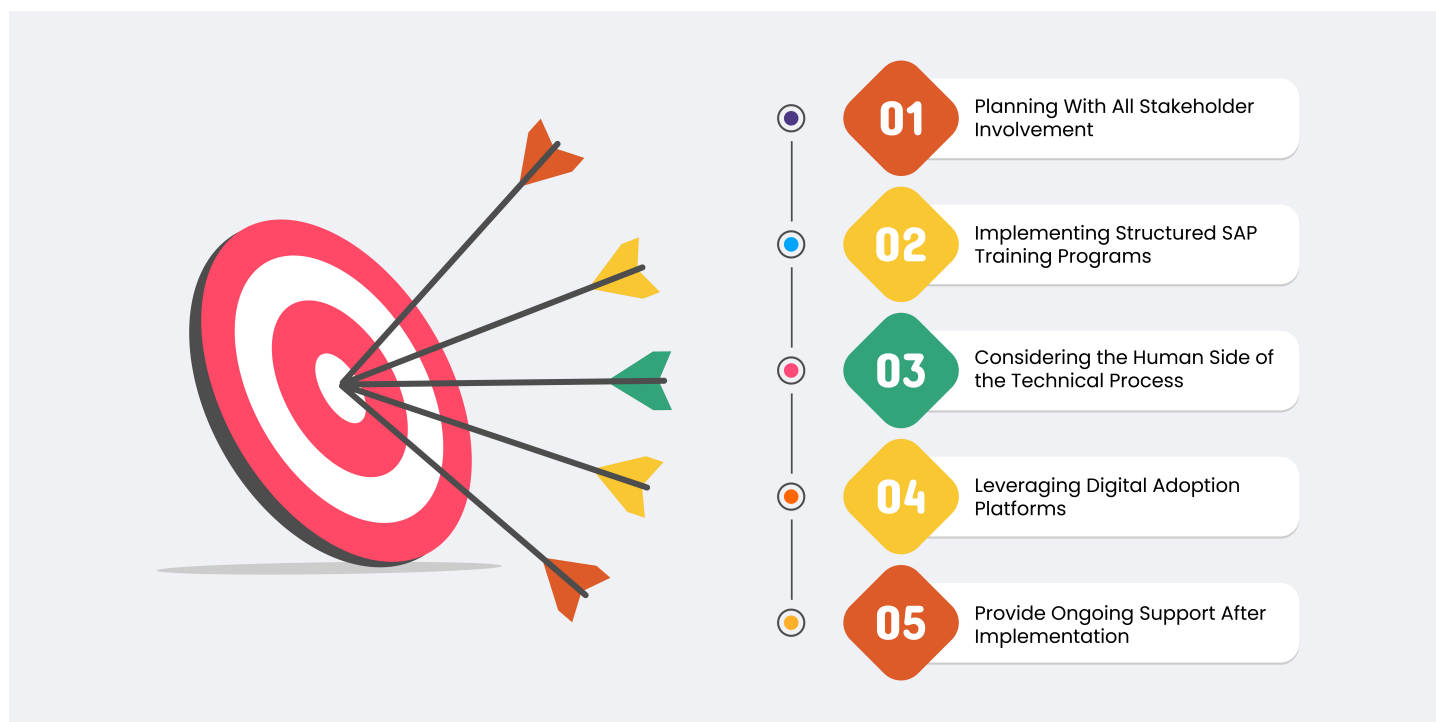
01 Planning With All Stakeholder Involvement

02 Implementing Structured SAP Training Programs

03 Considering the Human Side of the Technical Process

04 Leveraging Digital Adoption Platforms

05 Provide Ongoing Support After Implementation